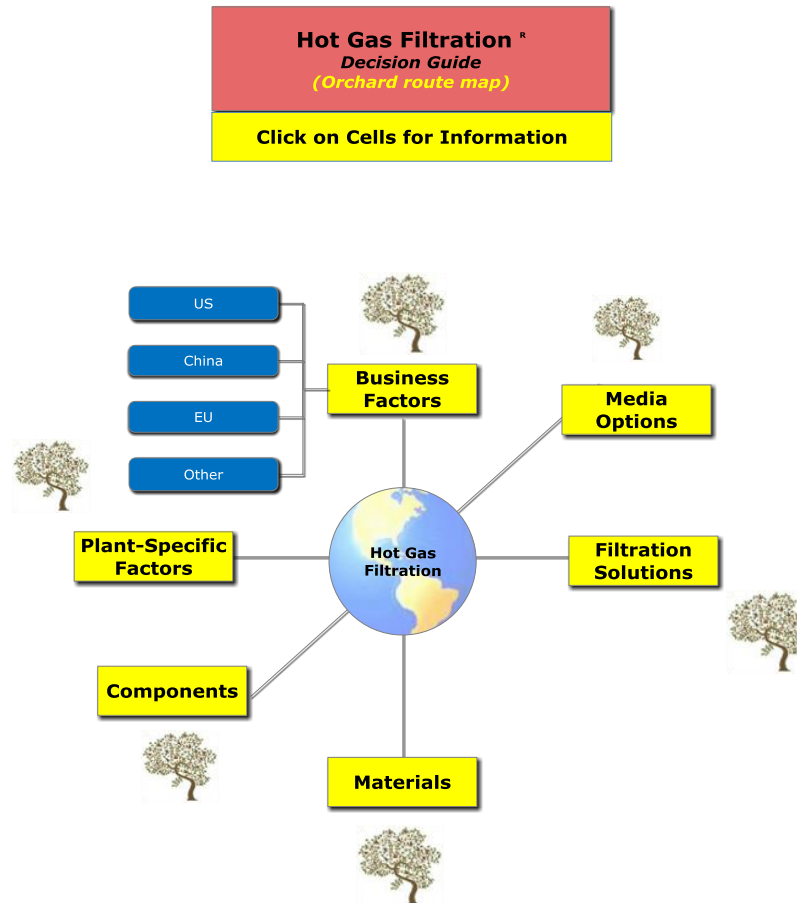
Hot Gas Filtration R
Decision Guide
(Orchard route map)

Click on Cells for Information

US

China

EU

Other

Business Factors

Media Options

Plant-Specific Factors

Hot Gas Filtration

Filtration Solutions

Components

Materials